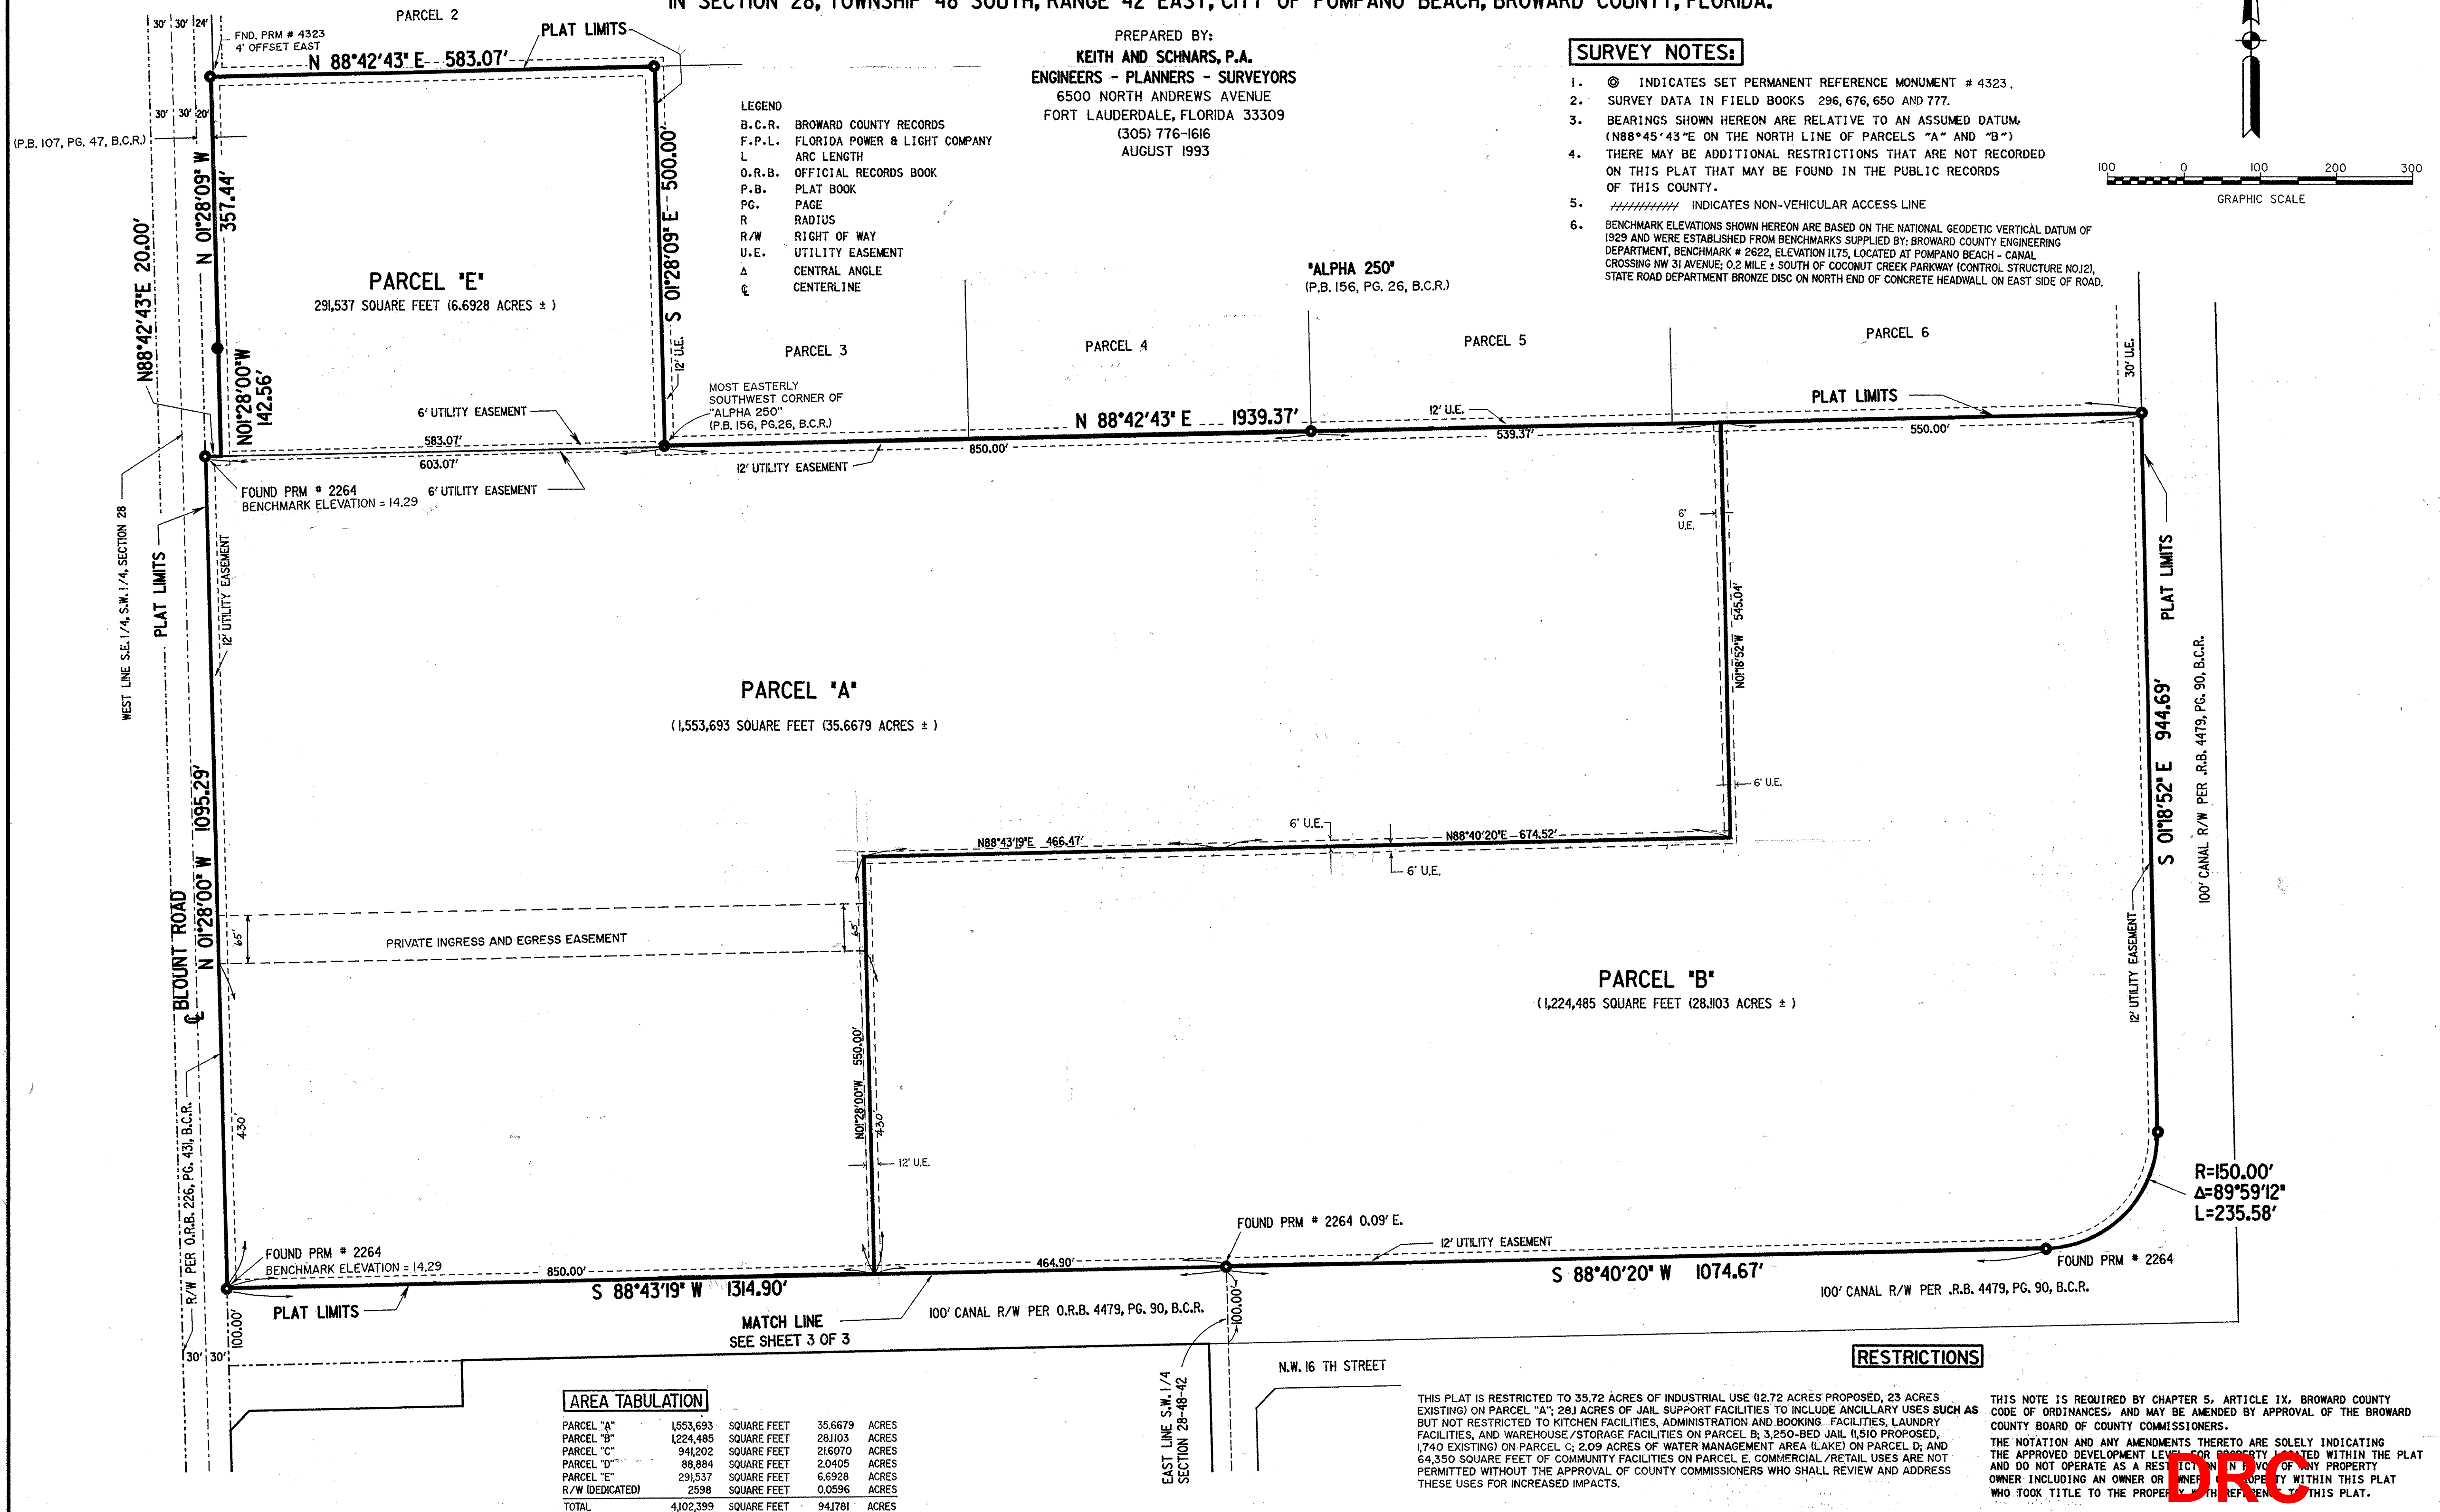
IN SECTION 28, TOWNSHIP 48 SOUTH, RANGE 42 EAST, CITY OF POMPANO BEACH, BROWARD COUNTY, FLORIDA.

PREPARED BY:
KEITH AND SCHNARS, P.A.
ENGINEERS - PLANNERS - SURVEYORS
6500 NORTH ANDREWS AVENUE
FORT LAUDERDALE, FLORIDA 33309
(305) 776-1616
AUGUST 1993

SURVEY NOTES:
1. ◎ INDICATES SET PERMANENT REFERENCE MONUMENT # 4323.
2. SURVEY DATA IN FIELD BOOKS 296, 676, 650 AND 777.
3. BEARINGS SHOWN HEREON ARE RELATIVE TO AN ASSUMED DATUM. (N88°45'43"E ON THE NORTH LINE OF PARCELS "A" AND "B")
4. THERE MAY BE ADDITIONAL RESTRICTIONS THAT ARE NOT RECORDED ON THIS PLAT THAT MAY BE FOUND IN THE PUBLIC RECORDS OF THIS COUNTY.
5. ////////// INDICATES NON-VEHICULAR ACCESS LINE
6. BENCHMARK ELEVATIONS SHOWN HEREON ARE BASED ON THE NATIONAL GEODETIC VERTICAL DATUM OF 1929 AND WERE ESTABLISHED FROM BENCHMARKS SUPPLIED BY: BROWARD COUNTY ENGINEERING DEPARTMENT, BENCHMARK # 2622, ELEVATION 11.75, LOCATED AT POMPANO BEACH - CANAL CROSSING NW 31 AVENUE; 0.2 MILE ± SOUTH OF COCONUT CREEK PARKWAY (CONTROL STRUCTURE NO.12), STATE ROAD DEPARTMENT BRONZE DISC ON NORTH END OF CONCRETE HEADWALL ON EAST SIDE OF ROAD.

100 0 100 200 300
GRAPHIC SCALE

LEGEND
B.C.R. BROWARD COUNTY RECORDS
F.P.L. FLORIDA POWER & LIGHT COMPANY
L ARC LENGTH
O.R.B. OFFICIAL RECORDS BOOK
P.B. PLAT BOOK
PG. PAGE
R RADIUS
R/W RIGHT OF WAY
U.E. UTILITY EASEMENT
Δ CENTRAL ANGLE
℄ CENTERLINE

PARCEL 2
30' 30' 24'
FND. PRM # 4323
4' OFFSET EAST
PLAT LIMITS
N 88°42'43" E 583.07'
30' 30' 20'
(P.B. 107, PG. 47, B.C.R.)
N 01°28'09" W 357.44'
S 01°28'09" E 500.00'
N88°42'43"E 20.00'
PARCEL "E"
291,537 SQUARE FEET (6.6928 ACRES ± )
N01°28'00"W 142.56'
12' U.E.
PARCEL 3
PARCEL 4
"ALPHA 250"
(P.B. 156, PG. 26, B.C.R.)
PARCEL 5
PARCEL 6
30' U.E.
MOST EASTERLY SOUTHWEST CORNER OF "ALPHA 250" (P.B. 156, PG.26, B.C.R.)
6' UTILITY EASEMENT
583.07'
603.07'
N 88°42'43" E 1939.37'
12' U.E.
PLAT LIMITS
539.37'
550.00'
850.00'
12' UTILITY EASEMENT
FOUND PRM # 2264
BENCHMARK ELEVATION = 14.29
6' UTILITY EASEMENT
6' U.E.
WEST LINE S.E.1/4, S.W.1/4, SECTION 28
PLAT LIMITS
12' UTILITY EASEMENT
N01°18'52"W 545.04'
PLAT LIMITS
PARCEL "A"
(1,553,693 SQUARE FEET (35.6679 ACRES ± )
6' U.E.
6' U.E.
N88°43'19"E 466.47'
N88°40'20"E 674.52'
6' U.E.
S 01°18'52" E 944.69'
100' CANAL R/W PER .R.B. 4479, PG. 90, B.C.R.
N 01°28'00" W 1095.29'
BLOUNT ROAD
℄
65'
PRIVATE INGRESS AND EGRESS EASEMENT
65'
PARCEL "B"
(1,224,485 SQUARE FEET (28.1103 ACRES ± )
12' UTILITY EASEMENT
N01°28'00"W 550.00'
430'
430'
12' U.E.
R/W PER O.R.B. 226, PG. 431, B.C.R.
R=150.00'
Δ=89°59'12"
L=235.58'
FOUND PRM # 2264 0.09' E.
12' UTILITY EASEMENT
FOUND PRM # 2264
FOUND PRM # 2264
BENCHMARK ELEVATION = 14.29
850.00'
464.90'
S 88°43'19" W 1314.90'
S 88°40'20" W 1074.67'
100' CANAL R/W PER .R.B. 4479, PG. 90, B.C.R.
PLAT LIMITS
MATCH LINE
SEE SHEET 3 OF 3
100' CANAL R/W PER O.R.B. 4479, PG. 90, B.C.R.
100.00'
100.00'
30' 30'
N.W. 16 TH STREET
EAST LINE S.W.1/4
SECTION 28-48-42

AREA TABULATION
| PARCEL "A" | 1,553,693 | SQUARE FEET | 35.6679 | ACRES |
|---|---|---|---|---|
| PARCEL "B" | 1,224,485 | SQUARE FEET | 28.1103 | ACRES |
| PARCEL "C" | 941,202 | SQUARE FEET | 21.6070 | ACRES |
| PARCEL "D" | 88,884 | SQUARE FEET | 2.0405 | ACRES |
| PARCEL "E" | 291,537 | SQUARE FEET | 6.6928 | ACRES |
| R/W (DEDICATED) | 2598 | SQUARE FEET | 0.0596 | ACRES |
| TOTAL | 4,102,399 | SQUARE FEET | 94.1781 | ACRES |

RESTRICTIONS
THIS PLAT IS RESTRICTED TO 35.72 ACRES OF INDUSTRIAL USE (12.72 ACRES PROPOSED, 23 ACRES EXISTING) ON PARCEL "A"; 28.1 ACRES OF JAIL SUPPORT FACILITIES TO INCLUDE ANCILLARY USES SUCH AS BUT NOT RESTRICTED TO KITCHEN FACILITIES, ADMINISTRATION AND BOOKING FACILITIES, LAUNDRY FACILITIES, AND WAREHOUSE/STORAGE FACILITIES ON PARCEL B; 3,250-BED JAIL (1,510 PROPOSED, 1,740 EXISTING) ON PARCEL C; 2.09 ACRES OF WATER MANAGEMENT AREA (LAKE) ON PARCEL D; AND 64,350 SQUARE FEET OF COMMUNITY FACILITIES ON PARCEL E. COMMERCIAL/RETAIL USES ARE NOT PERMITTED WITHOUT THE APPROVAL OF COUNTY COMMISSIONERS WHO SHALL REVIEW AND ADDRESS THESE USES FOR INCREASED IMPACTS.

THIS NOTE IS REQUIRED BY CHAPTER 5, ARTICLE IX, BROWARD COUNTY CODE OF ORDINANCES, AND MAY BE AMENDED BY APPROVAL OF THE BROWARD COUNTY BOARD OF COUNTY COMMISSIONERS.
THE NOTATION AND ANY AMENDMENTS THERETO ARE SOLELY INDICATING THE APPROVED DEVELOPMENT LEV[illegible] FOR PROPERTY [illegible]TED WITHIN THE PLAT AND DO NOT OPERATE AS A REST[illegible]ICTI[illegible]N IN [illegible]VO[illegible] OF ANY PROPERTY OWNER INCLUDING AN OWNER OR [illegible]WNER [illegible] PROPE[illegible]TY WITHIN THIS PLAT WHO TOOK TITLE TO THE PROPER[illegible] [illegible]TH REF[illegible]EN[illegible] T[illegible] THIS PLAT.

DRC